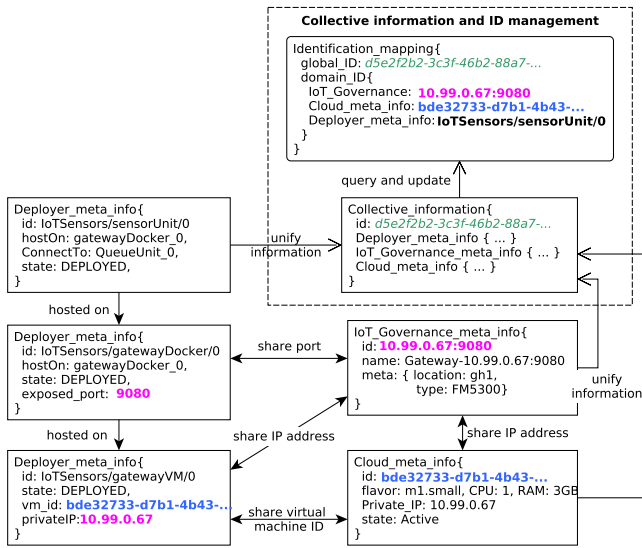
Collective information and ID management

Identification_mapping{
global_ID: d5e2f2b2-3c3f-46b2-88a7-...
domain_ID{
IoT_Governance: 10.99.0.67:9080
Cloud_meta_info: bde32733-d7b1-4b43-...
Deployer_meta_info: IoTSensors/sensorUnit/0
}
}

query and update

Collective_information{
id: d5e2f2b2-3c3f-46b2-88a7-...
Deployer_meta_info { ... }
IoT_Governance_meta_info { ... }
Cloud_meta_info { ... }
}

Deployer_meta_info{
id: IoTSensors/sensorUnit/0
hostOn: gatewayDocker_0,
ConnectTo: QueueUnit_0,
state: DEPLOYED,
}

unify information

hosted on

Deployer_meta_info{
id: IoTSensors/gatewayDocker/0
hostOn: gatewayDocker_0,
state: DEPLOYED,
exposed_port: 9080
}

share port

IoT_Governance_meta_info{
id: 10.99.0.67:9080
name: Gateway-10.99.0.67:9080
meta: { location: gh1,
type: FM5300}
}

unify information

hosted on

share IP address

share IP address

Deployer_meta_info{
id: IoTSensors/gatewayVM/0
state: DEPLOYED,
vm_id: bde32733-d7b1-4b43-...
privateIP:10.99.0.67
}

share virtual machine ID

Cloud_meta_info{
id: bde32733-d7b1-4b43-...
flavor: m1.small, CPU: 1, RAM: 3GB
Private_IP: 10.99.0.67
state: Active
}